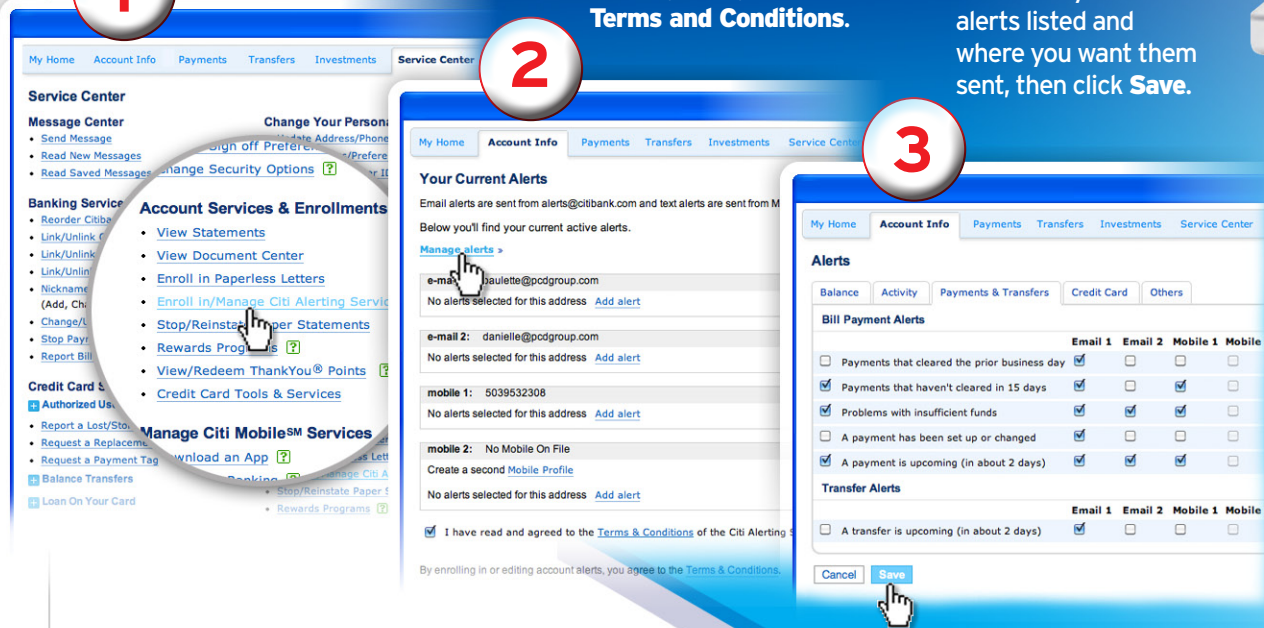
1

Terms and Conditions.

alerts listed and where you want them sent, then click Save.

My Home | Account Info | Payments | Transfers | Investments | Service Center

Service Center

Message Center
• Send Message
• Read New Messages
• Read Saved Messages

Banking Service
• Reorder Citiba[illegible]
• Link/Unlink C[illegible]
• Link/Unlink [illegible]
• Link/Unlin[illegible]
• Nickname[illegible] (Add, Ch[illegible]
• Change/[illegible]
• Stop Pay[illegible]
• Report Bill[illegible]

Credit Card S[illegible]
Authorized Us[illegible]
• Report a Lost/Sto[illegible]
• Request a Replaceme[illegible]
• Request a Payment Tag
Balance Transfers
Loan On Your Card

Change Your Persona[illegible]
• Update Address/Phone
Sign off Prefere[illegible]
• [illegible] Prefere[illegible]
• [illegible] r ID
Change Security Options ?

Account Services & Enrollments
• View Statements
• View Document Center
• Enroll in Paperless Letters
• Enroll in/Manage Citi Alerting Servic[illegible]
• Stop/Reinsta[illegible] per Statements
• Rewards Prog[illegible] ?
• View/Redeem ThankYou® Points ?
• Credit Card Tools & Services

Manage Citi Mobile℠ Services
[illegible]wnload an App ?
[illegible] Banking
• Manage Citi A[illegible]
• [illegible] Lett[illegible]
• Stop/Reinstate Paper S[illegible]
• Rewards Programs ?

2

My Home | Account Info | Payments | Transfers | Investments | Service Cente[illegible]

Your Current Alerts
Email alerts are sent from alerts@citibank.com and text alerts are sent from M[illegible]
Below you'll find your current active alerts.
Manage alerts »

e-ma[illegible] paulette@pcdgroup.com
No alerts selected for this address Add alert

e-mail 2: danielle@pcdgroup.com
No alerts selected for this address Add alert

mobile 1: 5039532308
No alerts selected for this address Add alert

mobile 2: No Mobile On File
Create a second Mobile Profile
No alerts selected for this address Add alert

I have read and agreed to the Terms & Conditions of the Citi Alerting S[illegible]

By enrolling in or editing account alerts, you agree to the Terms & Conditions.

3

My Home | Account Info | Payments | Transfers | Investments | Service Center

Alerts

Balance | Activity | Payments & Transfers | Credit Card | Others

Bill Payment Alerts

| | Email 1 | Email 2 | Mobile 1 | Mobile |
|---|---|---|---|---|
| ☐ Payments that cleared the prior business day | ☑ | ☐ | ☐ | ☐ |
| ☑ Payments that haven't cleared in 15 days | ☑ | ☐ | ☑ | ☐ |
| ☑ Problems with insufficient funds | ☑ | ☑ | ☑ | ☐ |
| ☐ A payment has been set up or changed | ☑ | ☐ | ☐ | ☐ |
| ☑ A payment is upcoming (in about 2 days) | ☑ | ☑ | ☑ | ☐ |

Transfer Alerts

| | Email 1 | Email 2 | Mobile 1 | Mobile |
|---|---|---|---|---|
| ☐ A transfer is upcoming (in about 2 days) | ☑ | ☐ | ☐ | ☐ |

Cancel | Save